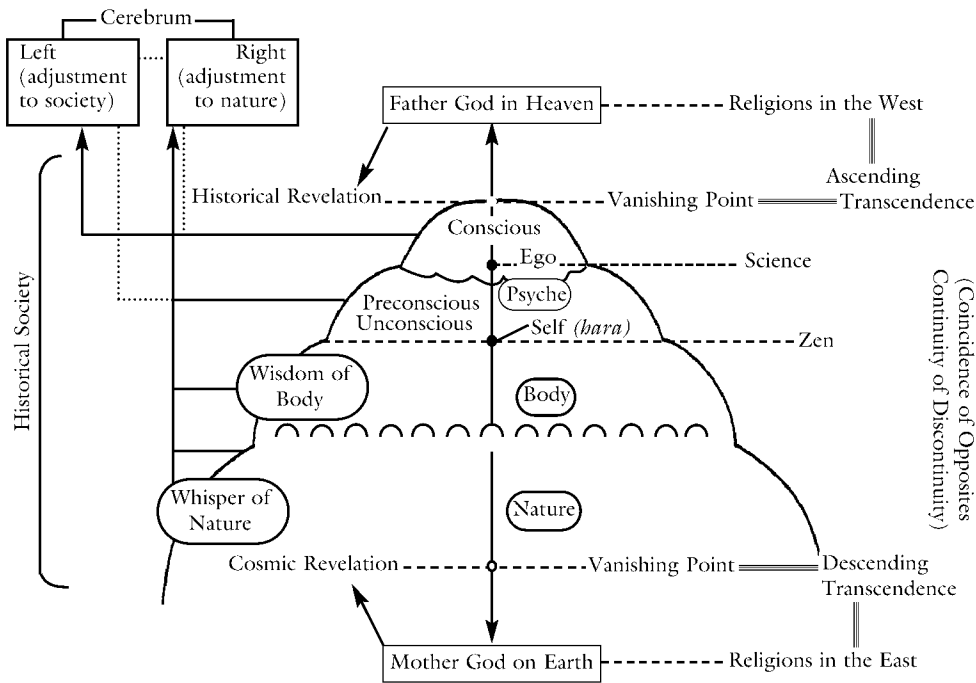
Cerebrum

Left (adjustment to society)

Right (adjustment to nature)

Father God in Heaven

Religions in the West

Ascending Transcendence

Historical Revelation

Vanishing Point

Conscious

Ego

Science

Psyche

Preconscious Unconscious

Self (hara)

Zen

Historical Society

(Coincidence of Opposites Continuity of Discontinuity)

Wisdom of Body

Body

Whisper of Nature

Nature

Cosmic Revelation

Vanishing Point

Descending Transcendence

Mother God on Earth

Religions in the East